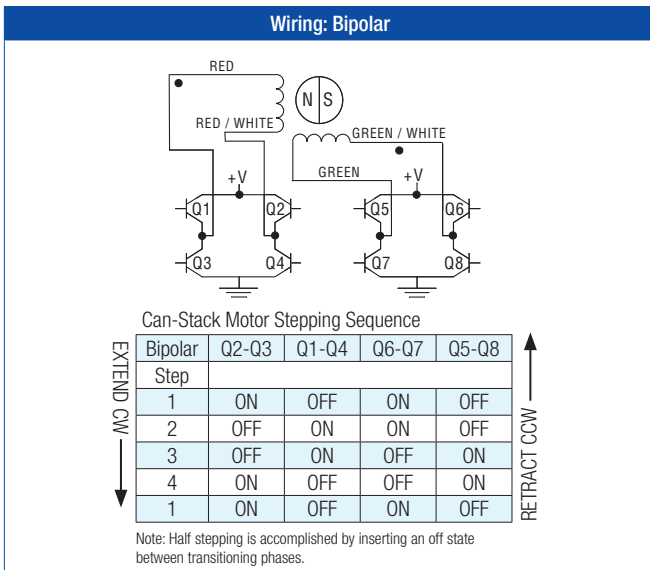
Wiring: Bipolar

RED
N
S
RED / WHITE
GREEN / WHITE
GREEN
+V
+V
Q1
Q2
Q3
Q4
Q5
Q6
Q7
Q8

Can-Stack Motor Stepping Sequence

EXTEND CW

| Bipolar | Q2-Q3 | Q1-Q4 | Q6-Q7 | Q5-Q8 |
|---|---|---|---|---|
| Step | | | | |
| 1 | ON | OFF | ON | OFF |
| 2 | OFF | ON | ON | OFF |
| 3 | OFF | ON | OFF | ON |
| 4 | ON | OFF | OFF | ON |
| 1 | ON | OFF | ON | OFF |

RETRACT CCW

Note: Half stepping is accomplished by inserting an off state between transitioning phases.